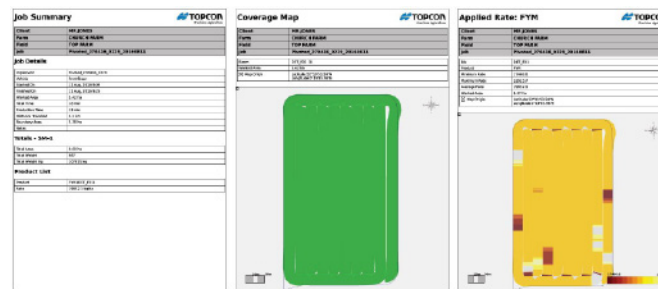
Job Summary

TOPCON

| Client | MR JONES |
|---|---|
| Farm | CHURCH FARM |
| Field | TOP MEAD |
| Job | Planted_270118_0725_20180811 |

Job Details

Totals - SMH-1

Product List

Coverage Map

TOPCON

| Client | MR JONES |
|---|---|
| Farm | CHURCH FARM |
| Field | TOP MEAD |
| Job | Planted_270118_0725_20180811 |

Applied Rate: FYM

TOPCON

| Client | MR JONES |
|---|---|
| Farm | CHURCH FARM |
| Field | TOP MEAD |
| Job | Planted_270118_0725_20180811 |